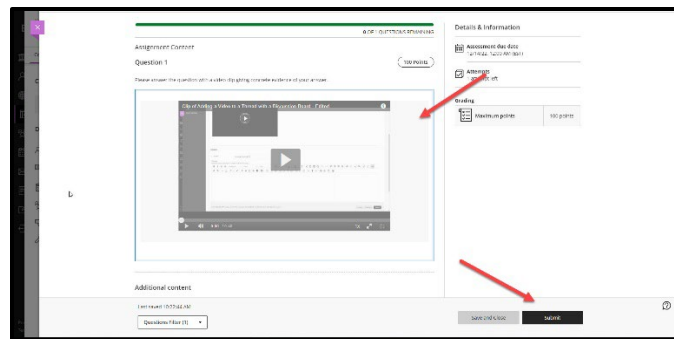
0 OF 1 QUESTIONS REMAINING

Assignment Content

Question 1

100 Points

Please answer the question with a video displaying complete evidence of your answer.

Clip of Adding a Video to a Thread with a Discussion Board - Edited

Additional content

Last saved 10:22:44 AM

Questions Filter (1)

Save and Close

Submit

Details & Information

Assessment due date
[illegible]

Attempts
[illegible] left

Grading

Maximum points

100 points